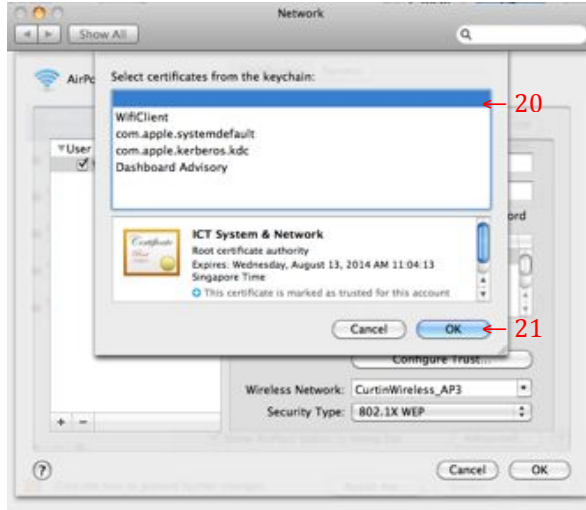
Network

Show All

AirPo

Select certificates from the keychain:

20

WifiClient
com.apple.systemdefault
com.apple.kerberos.kdc
Dashboard Advisory

Certificate
Root

ICT System & Network
Root certificate authority
Expires: Wednesday, August 13, 2014 AM 11:04:13 Singapore Time
This certificate is marked as trusted for this account

Cancel
OK
21

User

ord

Configure Trust...

Wireless Network: CurtinWireless_AP3
Security Type: 802.1X WEP

+ −

?

Cancel
OK